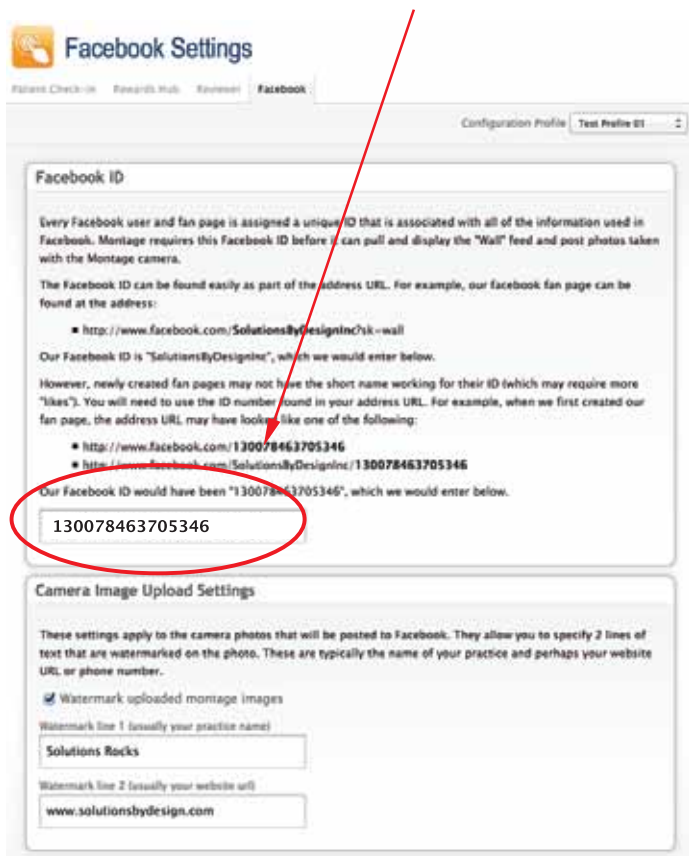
Facebook Settings

Patient Check-In Rewards Hub Reviewer Facebook

Configuration Profile Test Profile 01

Facebook ID

Every Facebook user and fan page is assigned a unique ID that is associated with all of the information used in Facebook. Montage requires this Facebook ID before it can pull and display the "Wall" feed and post photos taken with the Montage camera.

The Facebook ID can be found easily as part of the address URL. For example, our facebook fan page can be found at the address:

- http://www.facebook.com/SolutionsByDesignInc?sk=wall

Our Facebook ID is "SolutionsByDesignInc", which we would enter below.

However, newly created fan pages may not have the short name working for their ID (which may require more "likes"). You will need to use the ID number found in your address URL. For example, when we first created our fan page, the address URL may have looked like one of the following:

- http://www.facebook.com/130078463705346
- http://www.facebook.com/SolutionsByDesignInc/130078463705346

Our Facebook ID would have been "130078463705346", which we would enter below.

130078463705346

Camera Image Upload Settings

These settings apply to the camera photos that will be posted to Facebook. They allow you to specify 2 lines of text that are watermarked on the photo. These are typically the name of your practice and perhaps your website URL or phone number.

Watermark uploaded montage images

Watermark line 1 (usually your practice name)

Solutions Rocks

Watermark line 2 (usually your website url)

www.solutionsbydesign.com